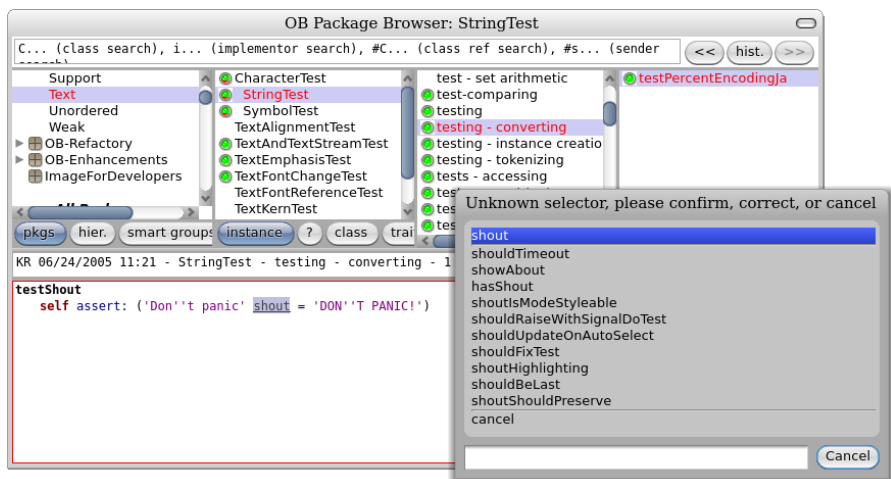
OB Package Browser: StringTest

C... (class search), i... (implementor search), #C... (class ref search), #s... (sender

<< hist. >>

Support
Text
Unordered
Weak
OB-Refactory
OB-Enhancements
ImageForDevelopers

CharacterTest
StringTest
SymbolTest
TextAlignmentTest
TextAndTextStreamTest
TextEmphasisTest
TextFontChangeTest
TextFontReferenceTest
TextKernTest

test - set arithmetic
test-comparing
testing
testing - converting
testing - instance creatio
testing - tokenizing
tests - accessing

testPercentEncodingJa

pkgs hier. smart groups instance ? class trai

KR 06/24/2005 11:21 - StringTest - testing - converting - 1

testShout
self assert: ('Don''t panic' shout = 'DON''T PANIC!')

Unknown selector, please confirm, correct, or cancel

shout
shouldTimeout
showAbout
hasShout
shoutIsModeStyleable
shouldRaiseWithSignalDoTest
shouldUpdateOnAutoSelect
shouldFixTest
shoutHighlighting
shouldBeLast
shoutShouldPreserve
cancel

Cancel